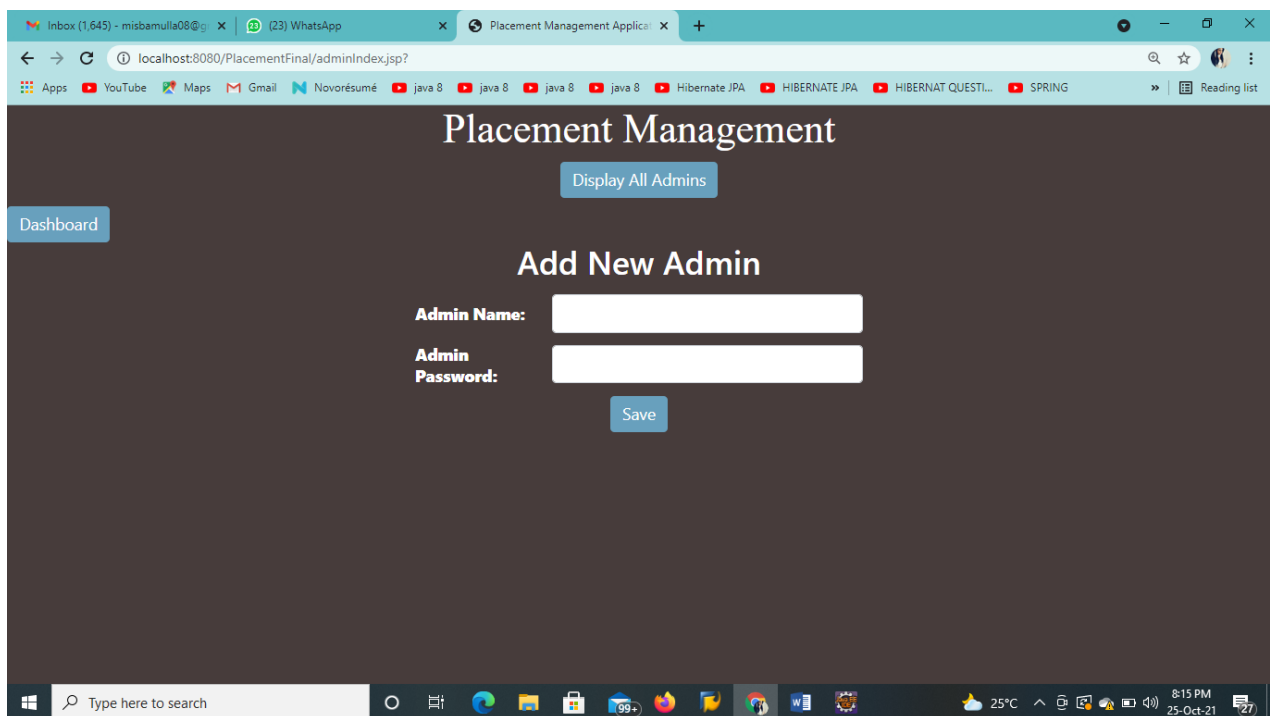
Inbox (1,645) - misbamulla08@g
(23) WhatsApp
Placement Management Applicat
localhost:8080/PlacementFinal/adminIndex.jsp?
Apps YouTube Maps Gmail Novorésumé java 8 java 8 java 8 java 8 Hibernate JPA HIBERNATE JPA HIBERNAT QUESTI... SPRING
Reading list

Placement Management

Display All Admins

Dashboard

Add New Admin

Admin Name:

Admin Password:

Save

Type here to search
99+
25°C
8:15 PM
25-Oct-21
27